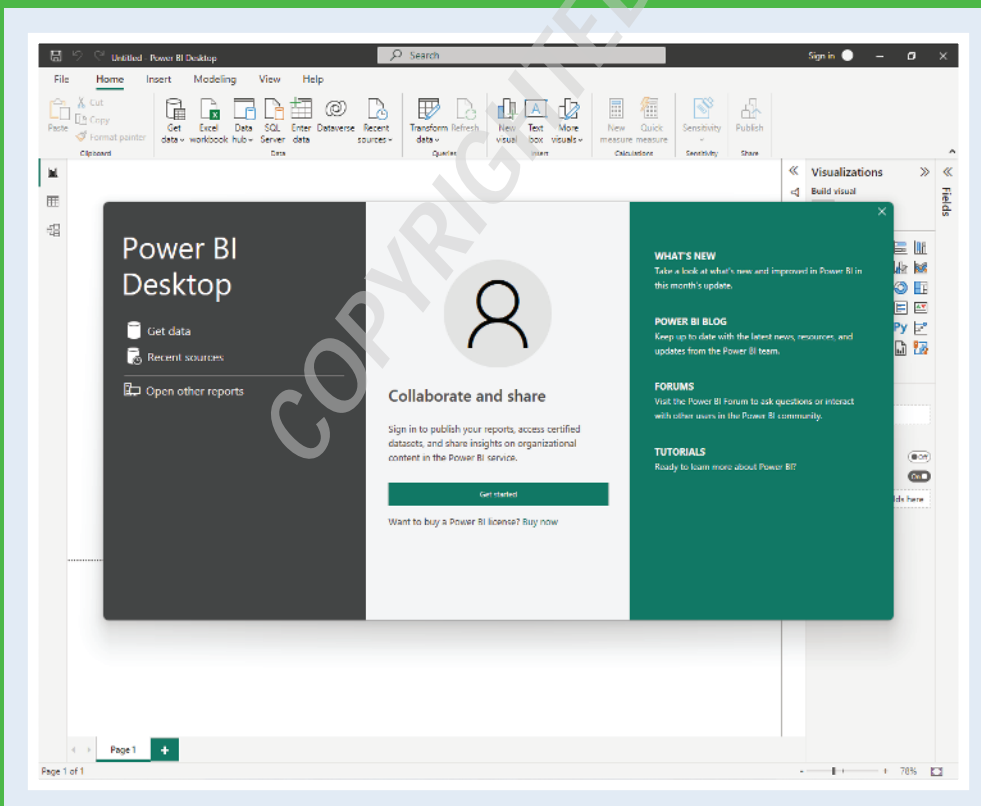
Untitled - Power BI Desktop
Search
Sign in

File Home Insert Modeling View Help

Paste
Cut
Copy
Format painter
Clipboard

Get data
Excel workbook
Data hub
SQL Server
Enter data
Dataverse
Recent sources
Data

Transform data
Refresh
Queries

New visual
Text box
More visuals
Insert

New measure
Quick measure
Calculations

Sensitivity
Sensitivity

Publish
Share

Visualizations
Build visual

Fields

Power BI Desktop

Get data
Recent sources
Open other reports

Collaborate and share

Sign in to publish your reports, access certified datasets, and share insights on organizational content in the Power BI service.

Get started

Want to buy a Power BI license? Buy now

WHAT'S NEW
Take a look at what's new and improved in Power BI in this month's update.

POWER BI BLOG
Keep up to date with the latest news, resources, and updates from the Power BI team.

FORUMS
Visit the Power BI Forum to ask questions or interact with other users in the Power BI community.

TUTORIALS
Ready to learn more about Power BI?

Off
On
lds here

COPYRIGHTED

Page 1
Page 1 of 1
78%